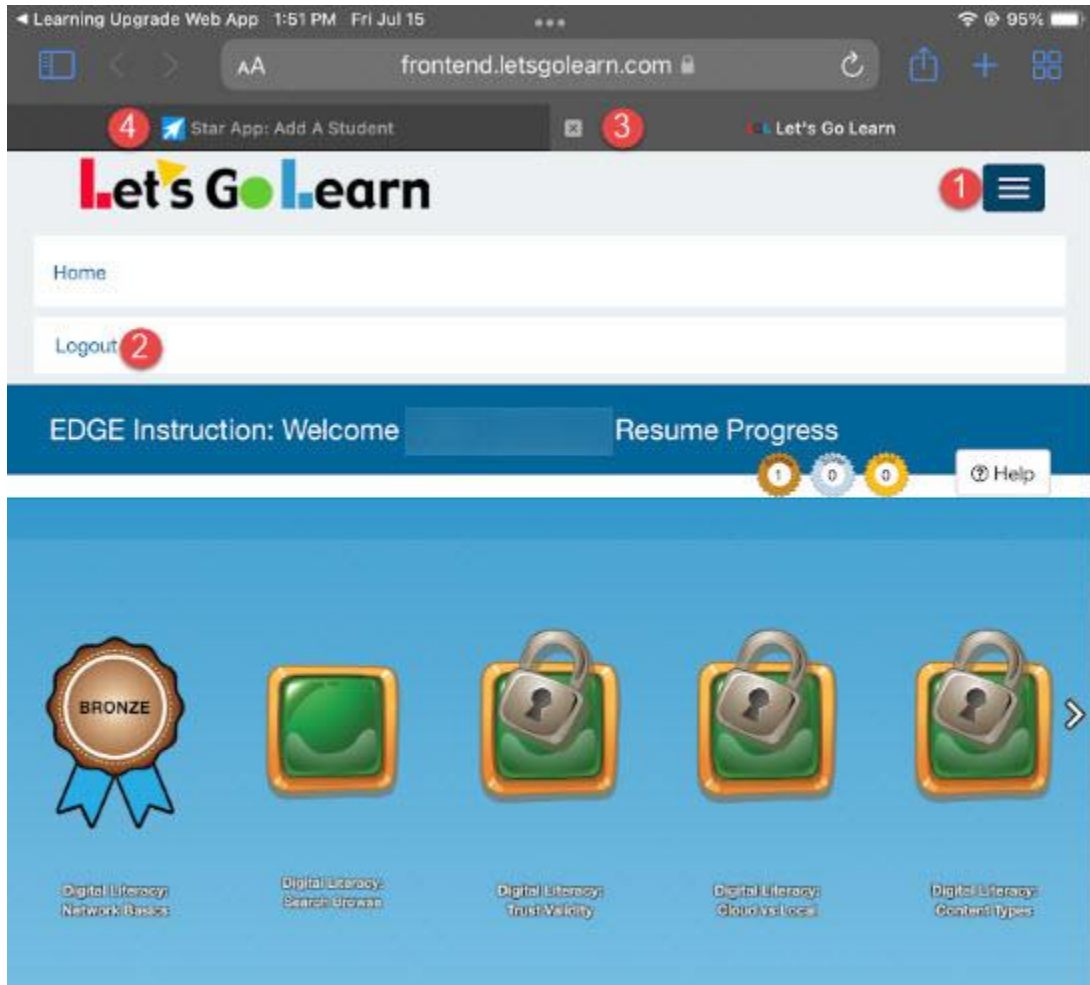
◄ Learning Upgrade Web App 1:51 PM Fri Jul 15

95%

AA frontend.letsgolearn.com

4 Star App: Add A Student

3 Let's Go Learn

Let's Go Learn

1

Home

Logout 2

EDGE Instruction: Welcome Resume Progress

1 0 0

Help

BRONZE

Digital Literacy: Network Basics

Digital Literacy: Search Browse

Digital Literacy: Trust Validity

Digital Literacy: Cloud vs Local

Digital Literacy: Content Types